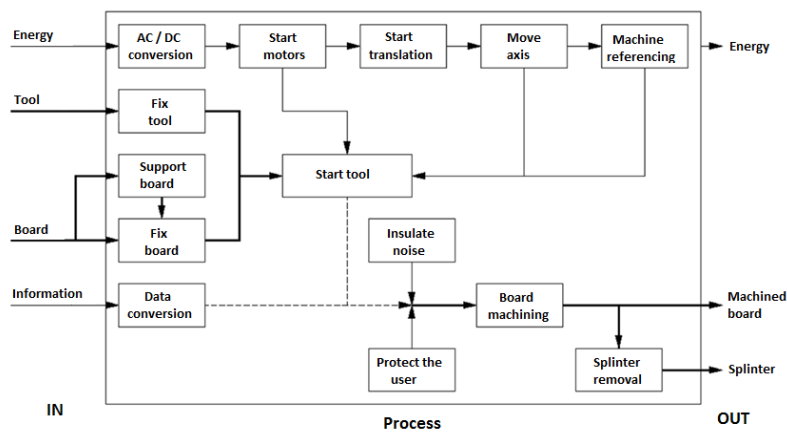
Energy

AC / DC conversion

Start motors

Start translation

Move axis

Machine referencing

Energy

Tool

Fix tool

Support board

Start tool

Board

Fix board

Insulate noise

Information

Data conversion

Board machining

Machined board

Protect the user

Splinter removal

Splinter

IN

Process

OUT